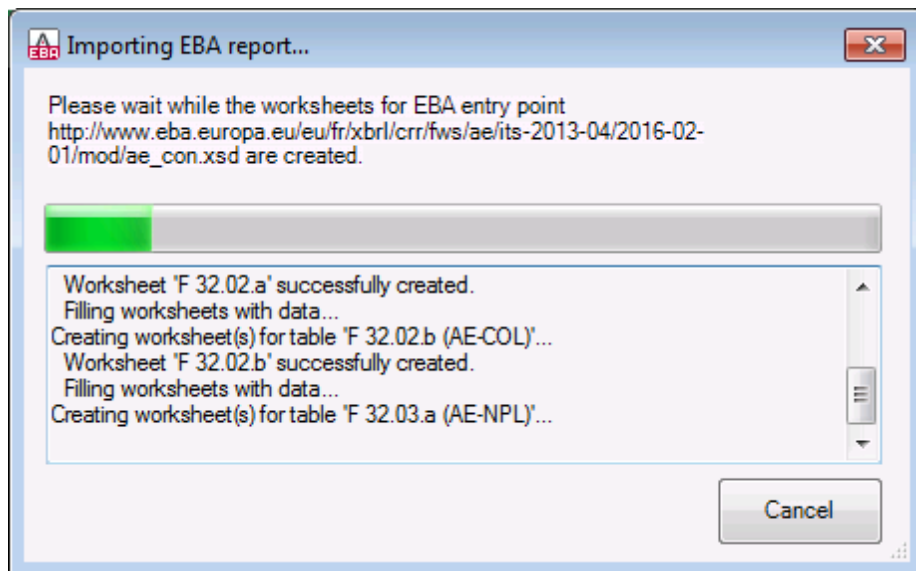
Importing EBA report...

Please wait while the worksheets for EBA entry point http://www.eba.europa.eu/eu/fr/xbrl/crr/fws/ae/its-2013-04/2016-02-01/mod/ae_con.xsd are created.

Worksheet 'F 32.02.a' successfully created.
Filling worksheets with data...
Creating worksheet(s) for table 'F 32.02.b (AE-COL)'...
Worksheet 'F 32.02.b' successfully created.
Filling worksheets with data...
Creating worksheet(s) for table 'F 32.03.a (AE-NPL)'...

Cancel